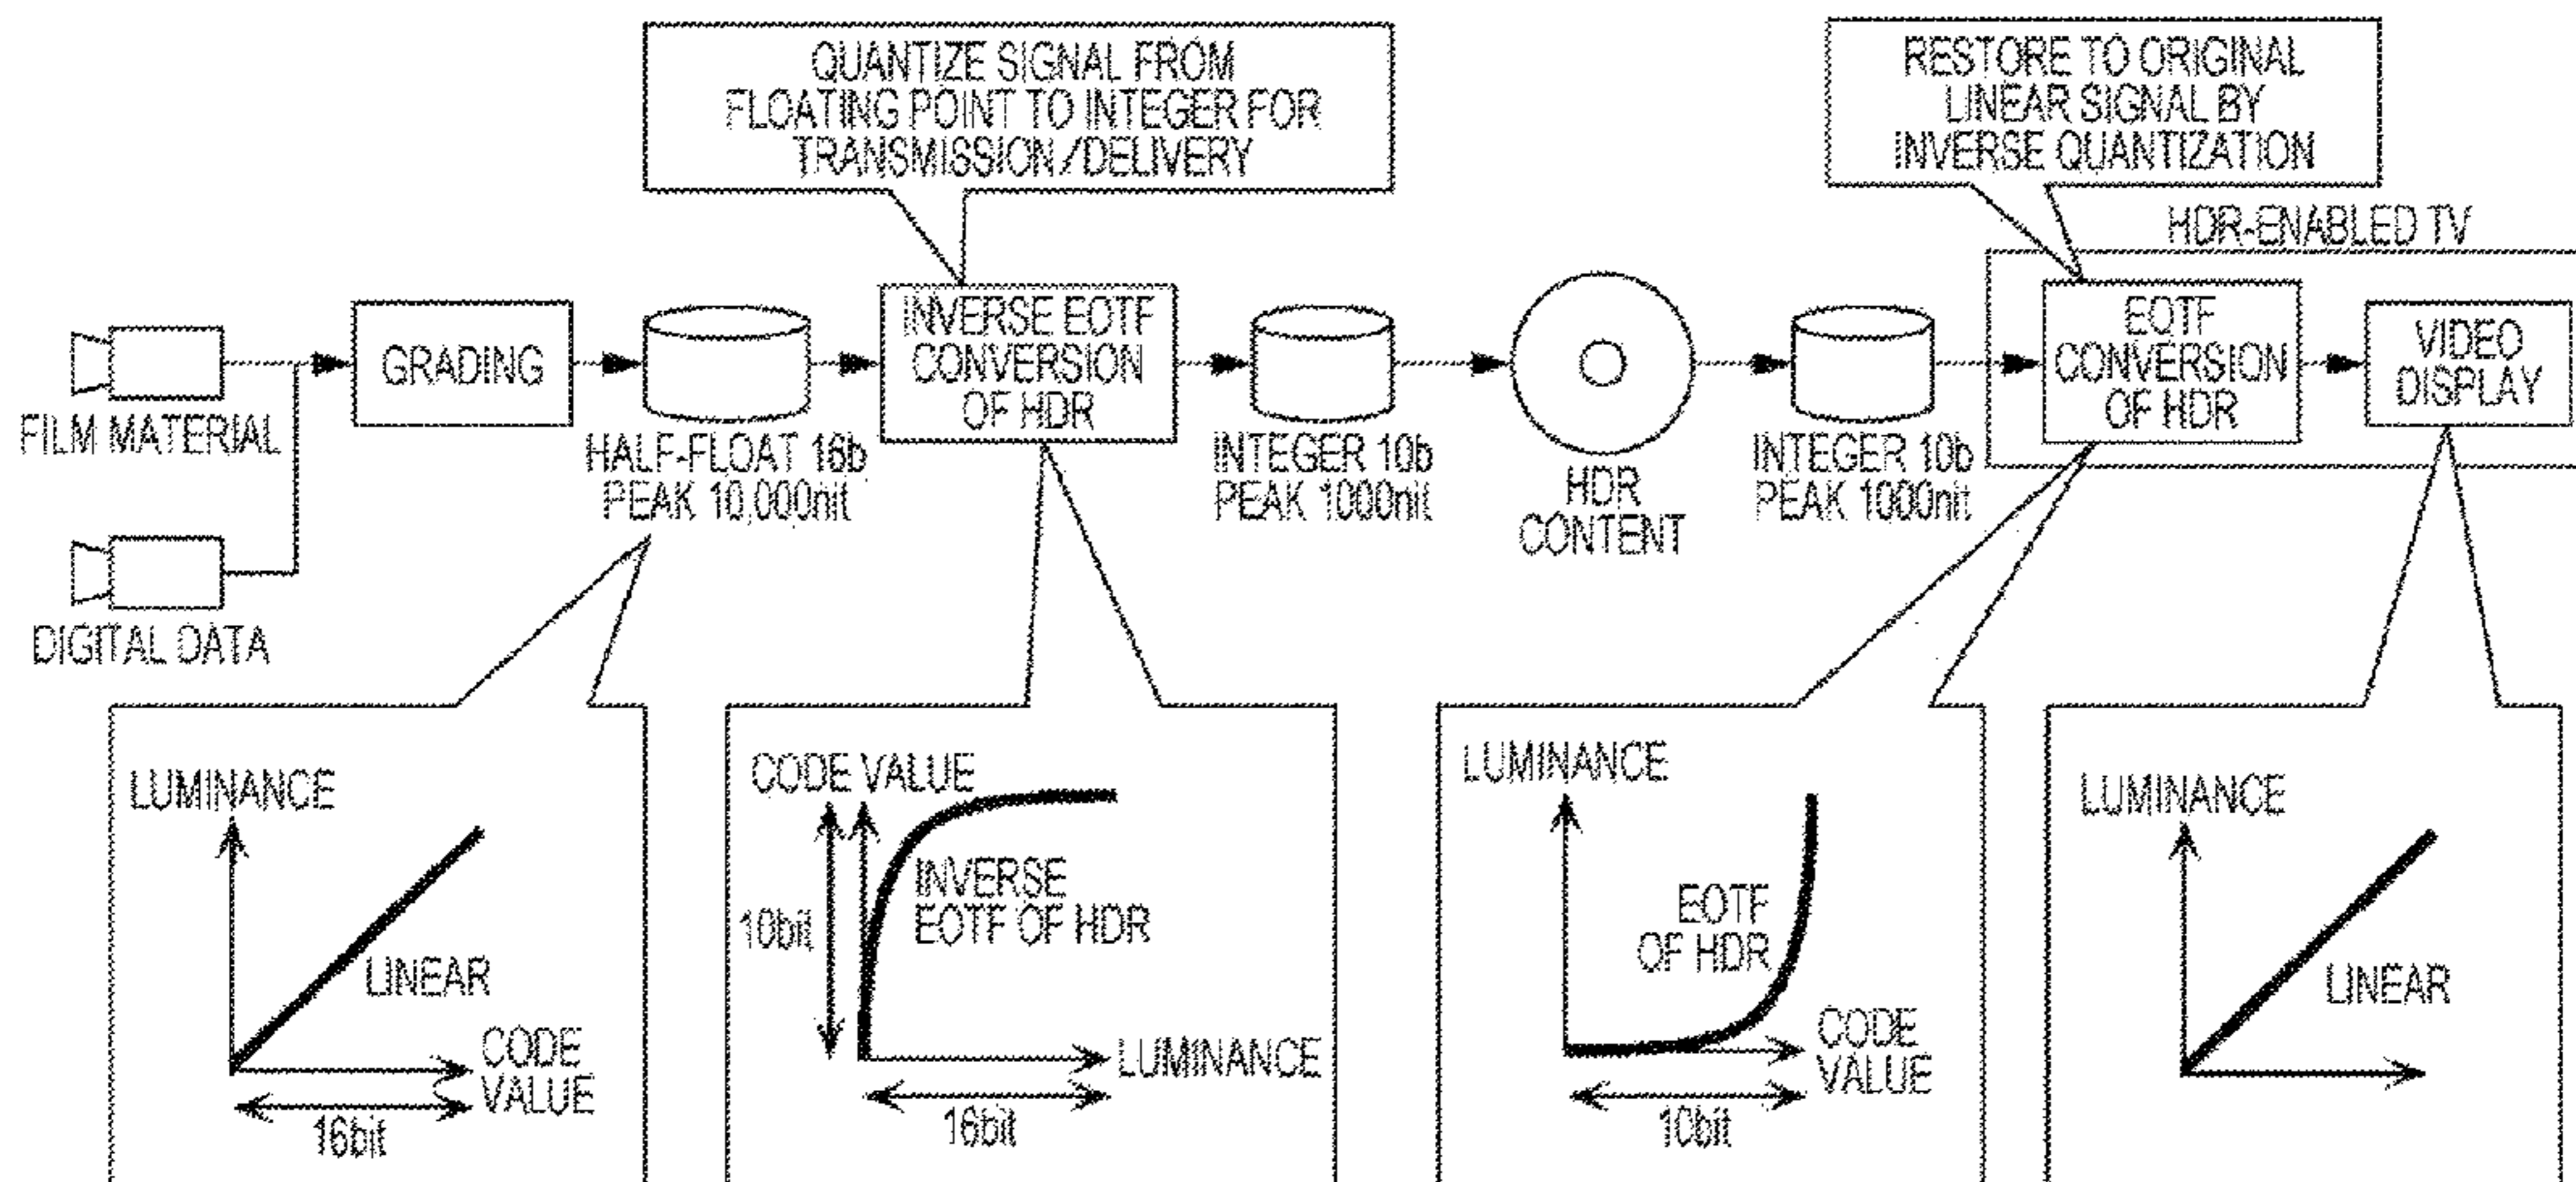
QUANTIZE SIGNAL FROM FLOATING POINT TO INTEGER FOR TRANSMISSION/DELIVERY

RESTORE TO ORIGINAL LINEAR SIGNAL BY INVERSE QUANTIZATION

HDR-ENABLED TV

FILM MATERIAL

DIGITAL DATA

GRADING

HALF-FLOAT 16b PEAK 10,000nit

INVERSE EOTF CONVERSION OF HDR

INTEGER 10b PEAK 1000nit

HDR CONTENT

INTEGER 10b PEAK 1000nit

EOTF CONVERSION OF HDR

VIDEO DISPLAY

LUMINANCE
LINEAR
CODE VALUE
16bit

CODE VALUE
10bit
INVERSE EOTF OF HDR
LUMINANCE
16bit

LUMINANCE
EOTF OF HDR
CODE VALUE
10bit

LUMINANCE
LINEAR